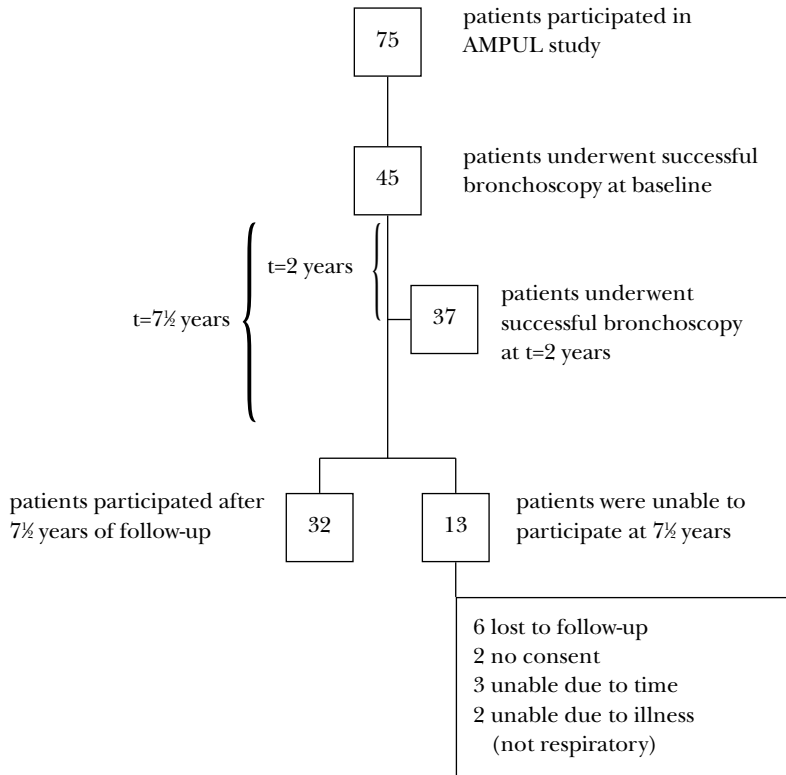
75 patients participated in AMPUL study

45 patients underwent successful bronchoscopy at baseline

t=2 years

t=7½ years

37 patients underwent successful bronchoscopy at t=2 years

patients participated after 7½ years of follow-up 32

13 patients were unable to participate at 7½ years

6 lost to follow-up
2 no consent
3 unable due to time
2 unable due to illness (not respiratory)